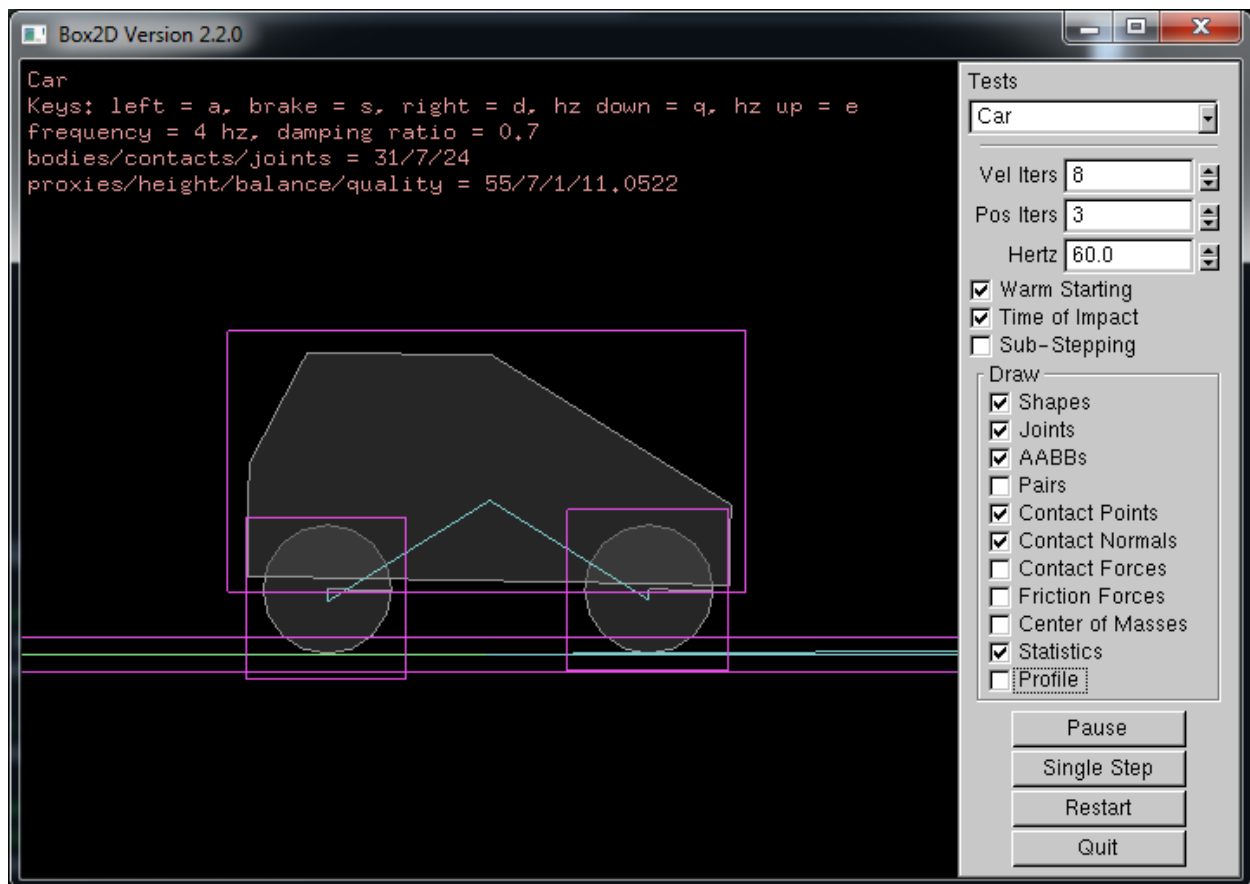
Box2D Version 2.2.0

Car
Keys: left = a, brake = s, right = d, hz down = q, hz up = e
frequency = 4 hz, damping ratio = 0.7
bodies/contacts/joints = 31/7/24
proxies/height/balance/quality = 55/7/1/11.0522

Tests
Car
Vel Iters 8
Pos Iters 3
Hertz 60.0
Warm Starting
Time of Impact
Sub-Stepping
Draw
Shapes
Joints
AABBs
Pairs
Contact Points
Contact Normals
Contact Forces
Friction Forces
Center of Masses
Statistics
Profile
Pause
Single Step
Restart
Quit